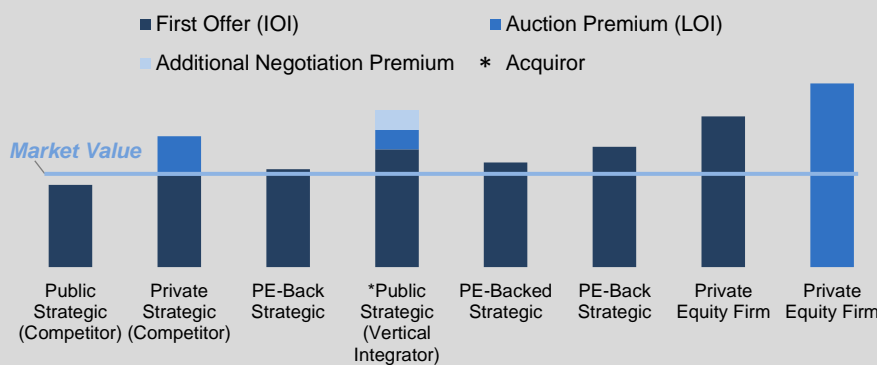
First Offer (IOI)
Auction Premium (LOI)
Additional Negotiation Premium
* Acquiror

Market Value

Public Strategic (Competitor)
Private Strategic (Competitor)
PE-Back Strategic
*Public Strategic (Vertical Integrator)
PE-Backed Strategic
PE-Back Strategic
Private Equity Firm
Private Equity Firm